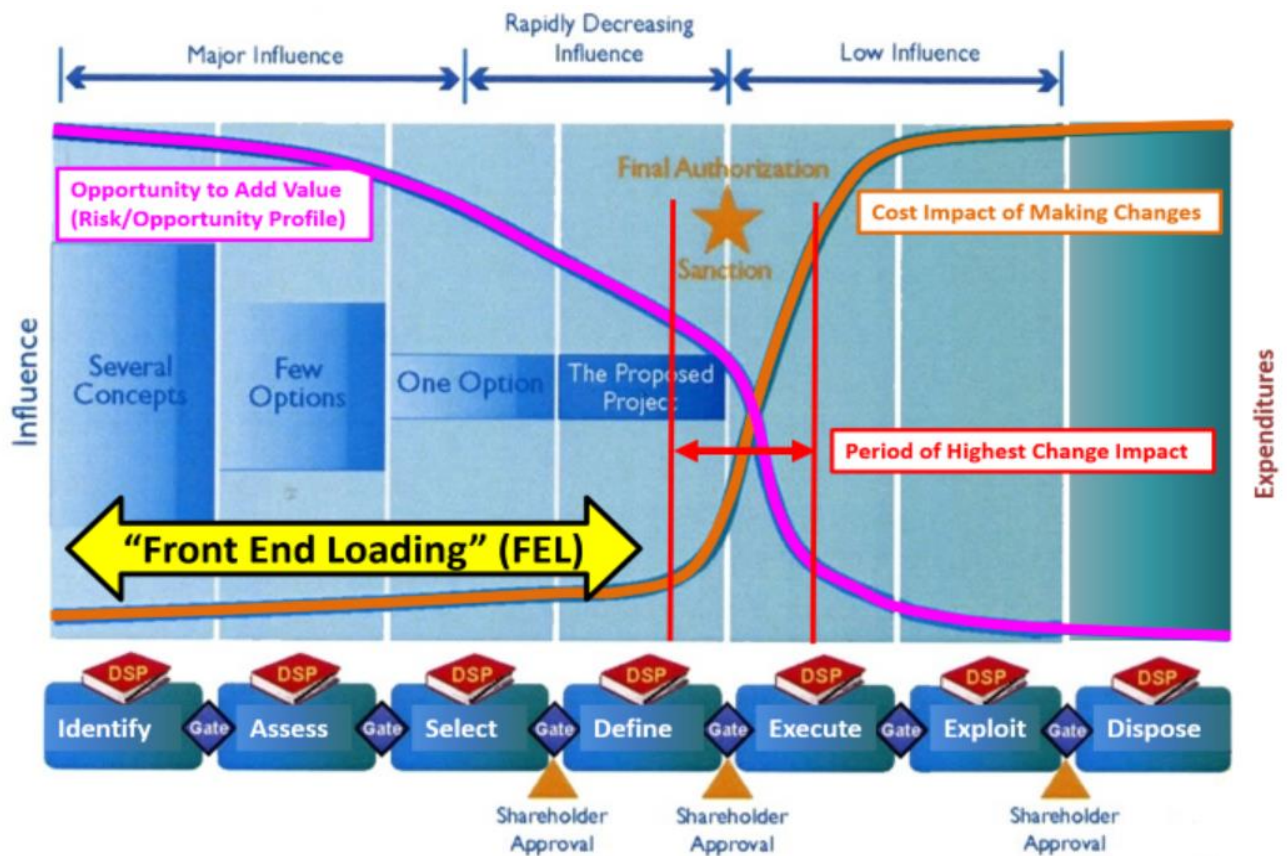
Major Influence

Rapidly Decreasing Influence

Low Influence

Opportunity to Add Value (Risk/Opportunity Profile)

Final Authorization

Sanction

Cost Impact of Making Changes

Influence

Several Concepts

Few Options

One Option

The Proposed Project

Expenditures

Period of Highest Change Impact

"Front End Loading" (FEL)

DSP

Identify

Gate

DSP

Assess

Gate

DSP

Select

Gate

DSP

Define

Gate

DSP

Execute

Gate

DSP

Exploit

Gate

DSP

Dispose

Shareholder Approval

Shareholder Approval

Shareholder Approval